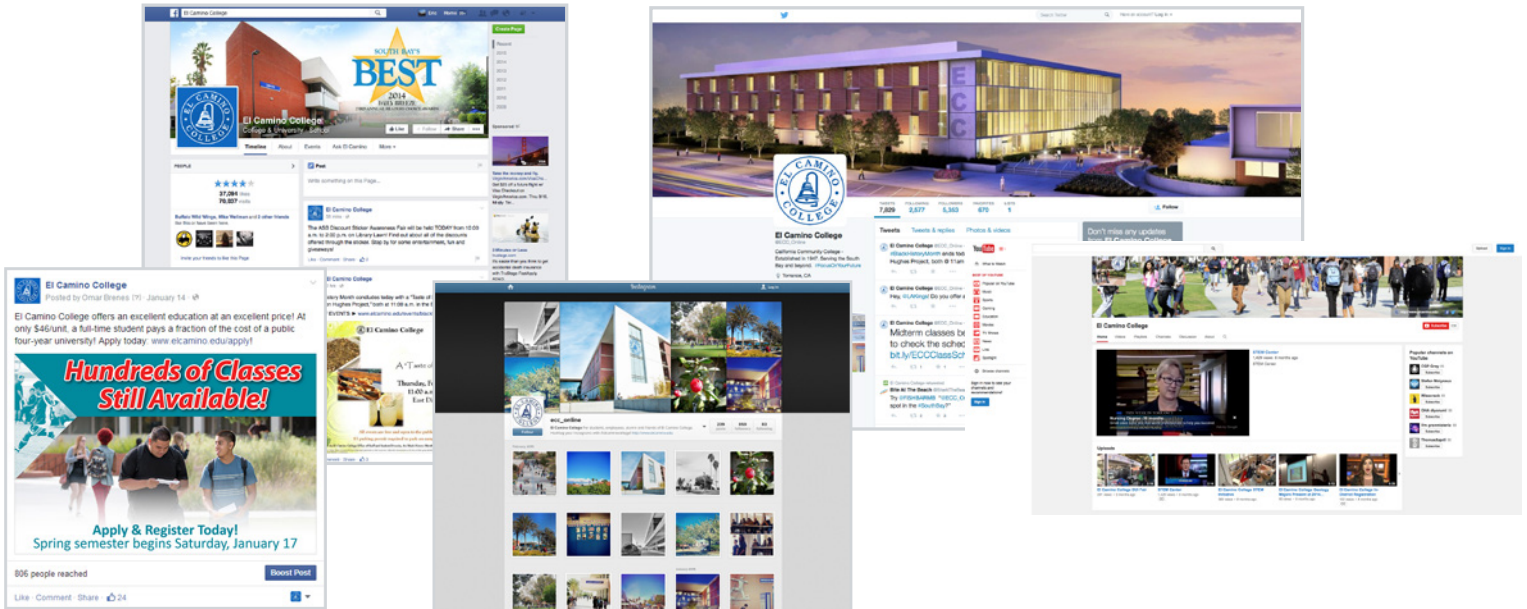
El Camino College

SOUTH BAY'S BEST 2014 DAILY BREEZE

El Camino College
College & University · School

Like Follow Share

Timeline About Events Ask El Camino More

PEOPLE

37,284 likes
79,807 visits

Post

Write something on this Page...

El Camino College

The ASO Discount Sticker Awareness Fair will be held TODAY from 10:00 a.m. to 2:00 p.m. on Library Lawn! Find out about all of the discounts offered through the sticker. Stop by for some entertainment, fun and giveaways!

Like · Comment · Share

El Camino College

El Camino College

A Taste of

El Camino College
Posted by Omar Brenes [?] · January 14 ·

El Camino College offers an excellent education at an excellent price! At only $46/unit, a full-time student pays a fraction of the cost of a public four-year university! Apply today: www.elcamino.edu/apply!

Hundreds of Classes Still Available!

Apply & Register Today!
Spring semester begins Saturday, January 17

806 people reached

Boost Post

Like · Comment · Share · 24

ECC

EL CAMINO COLLEGE

TWEETS 7,029 FOLLOWING 2,577 FOLLOWERS 5,363 FAVORITES 670 LISTS 1

Follow

Tweets Tweets & replies Photos & videos

El Camino College
@ECC_Online

California Community College - Established in 1947. Serving the South Bay and beyond. #FocusOnYourFuture

Torrance, CA

Don't miss any updates from El Camino College

El Camino College @ECC_Online
#BlackHistoryMonth

El Camino College @ECC_Online
Hey, @LaMonge! Do you offer a

El Camino College @ECC_Online
Midterm classes be to check the sched bit.ly/ECCClassSch

Bite At The Beach
#SouthBay

Instagram

ecc_online

Follow

El Camino College

Subscribe

Home Videos Playlists Channels Discussion About

Popular channels on YouTube

Uploads